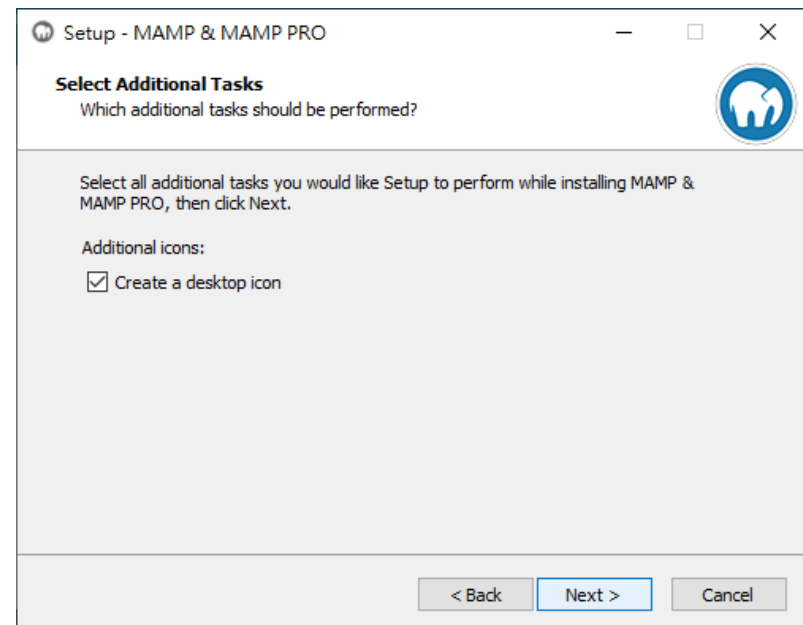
Setup - MAMP & MAMP PRO

Select Additional Tasks
Which additional tasks should be performed?

Select all additional tasks you would like Setup to perform while installing MAMP & MAMP PRO, then click Next.

Additional icons:

☑ Create a desktop icon

< Back    Next >    Cancel